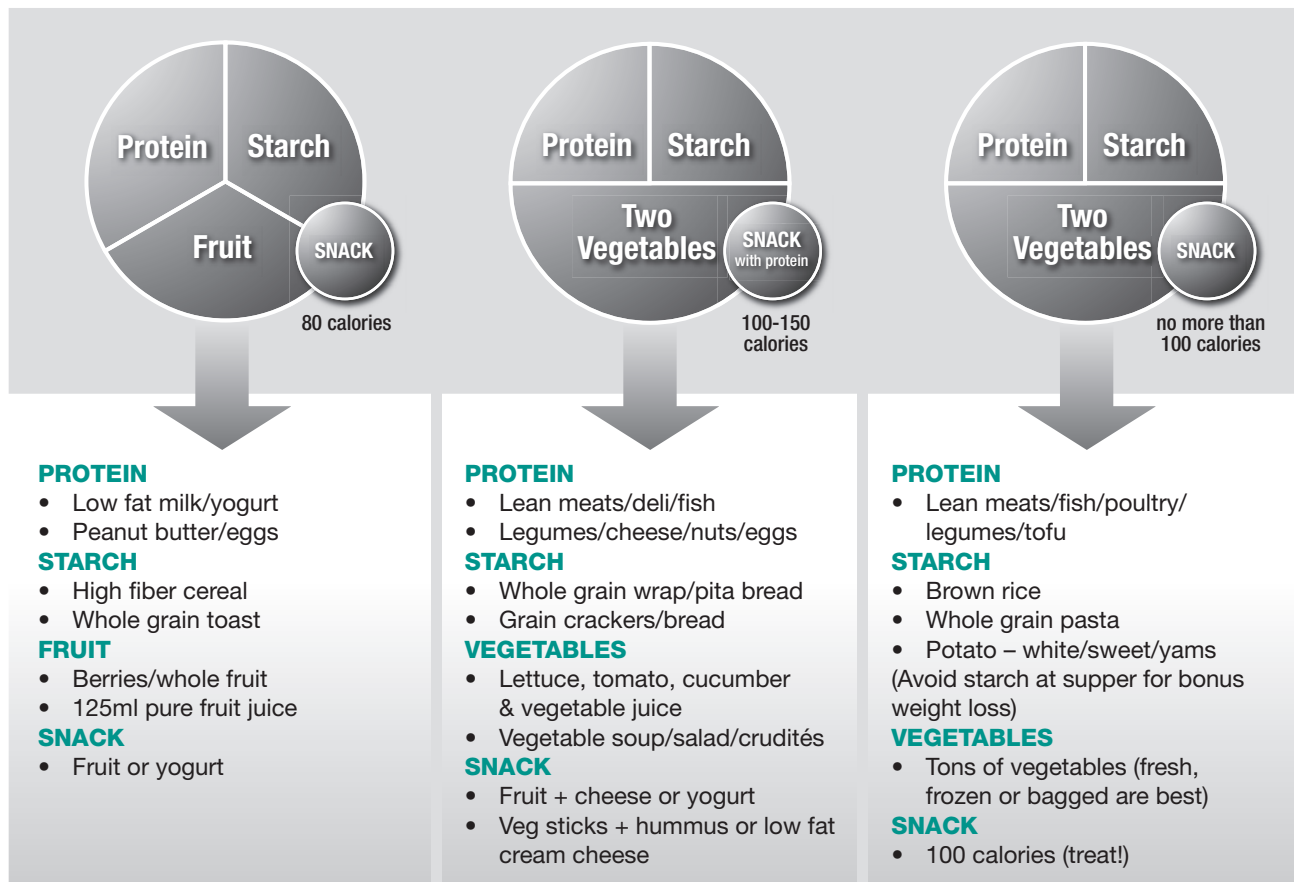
Protein
Starch
Fruit
SNACK
80 calories

Protein
Starch
Two Vegetables
SNACK with protein
100-150 calories

Protein
Starch
Two Vegetables
SNACK
no more than 100 calories

PROTEIN
• Low fat milk/yogurt
• Peanut butter/eggs
STARCH
• High fiber cereal
• Whole grain toast
FRUIT
• Berries/whole fruit
• 125ml pure fruit juice
SNACK
• Fruit or yogurt

PROTEIN
• Lean meats/deli/fish
• Legumes/cheese/nuts/eggs
STARCH
• Whole grain wrap/pita bread
• Grain crackers/bread
VEGETABLES
• Lettuce, tomato, cucumber & vegetable juice
• Vegetable soup/salad/crudités
SNACK
• Fruit + cheese or yogurt
• Veg sticks + hummus or low fat cream cheese

PROTEIN
• Lean meats/fish/poultry/ legumes/tofu
STARCH
• Brown rice
• Whole grain pasta
• Potato – white/sweet/yams
(Avoid starch at supper for bonus weight loss)
VEGETABLES
• Tons of vegetables (fresh, frozen or bagged are best)
SNACK
• 100 calories (treat!)